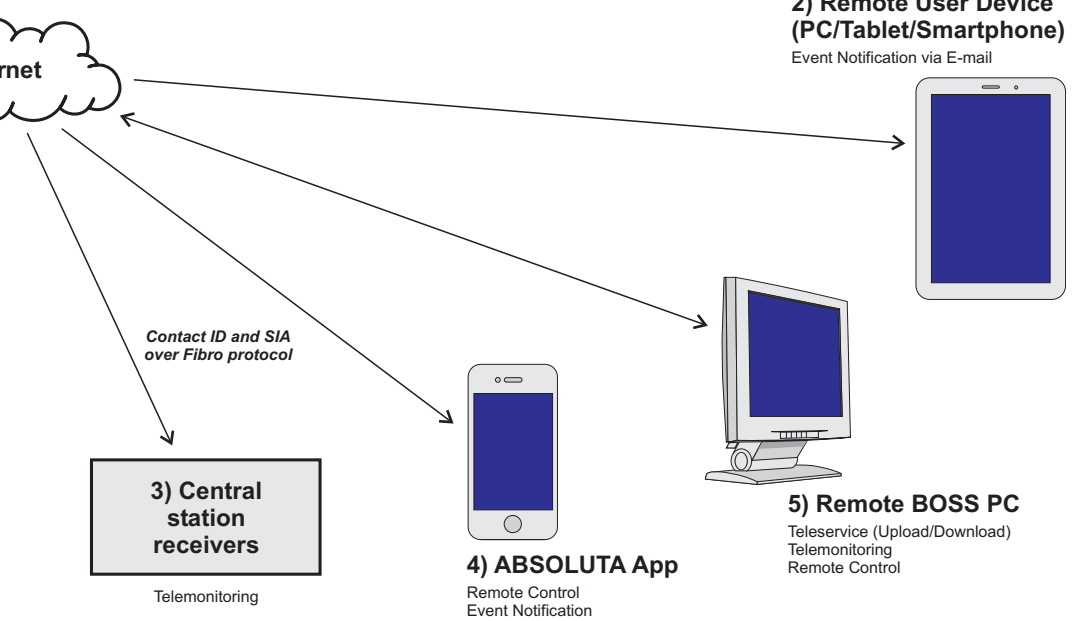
rnet

2) Remote User Device
(PC/Tablet/Smartphone)

Event Notification via E-mail

Contact ID and SIA over Fibro protocol

3) Central station receivers

Telemonitoring

4) ABSOLUTA App

Remote Control
Event Notification

5) Remote BOSS PC

Teleservice (Upload/Download)
Telemonitoring
Remote Control